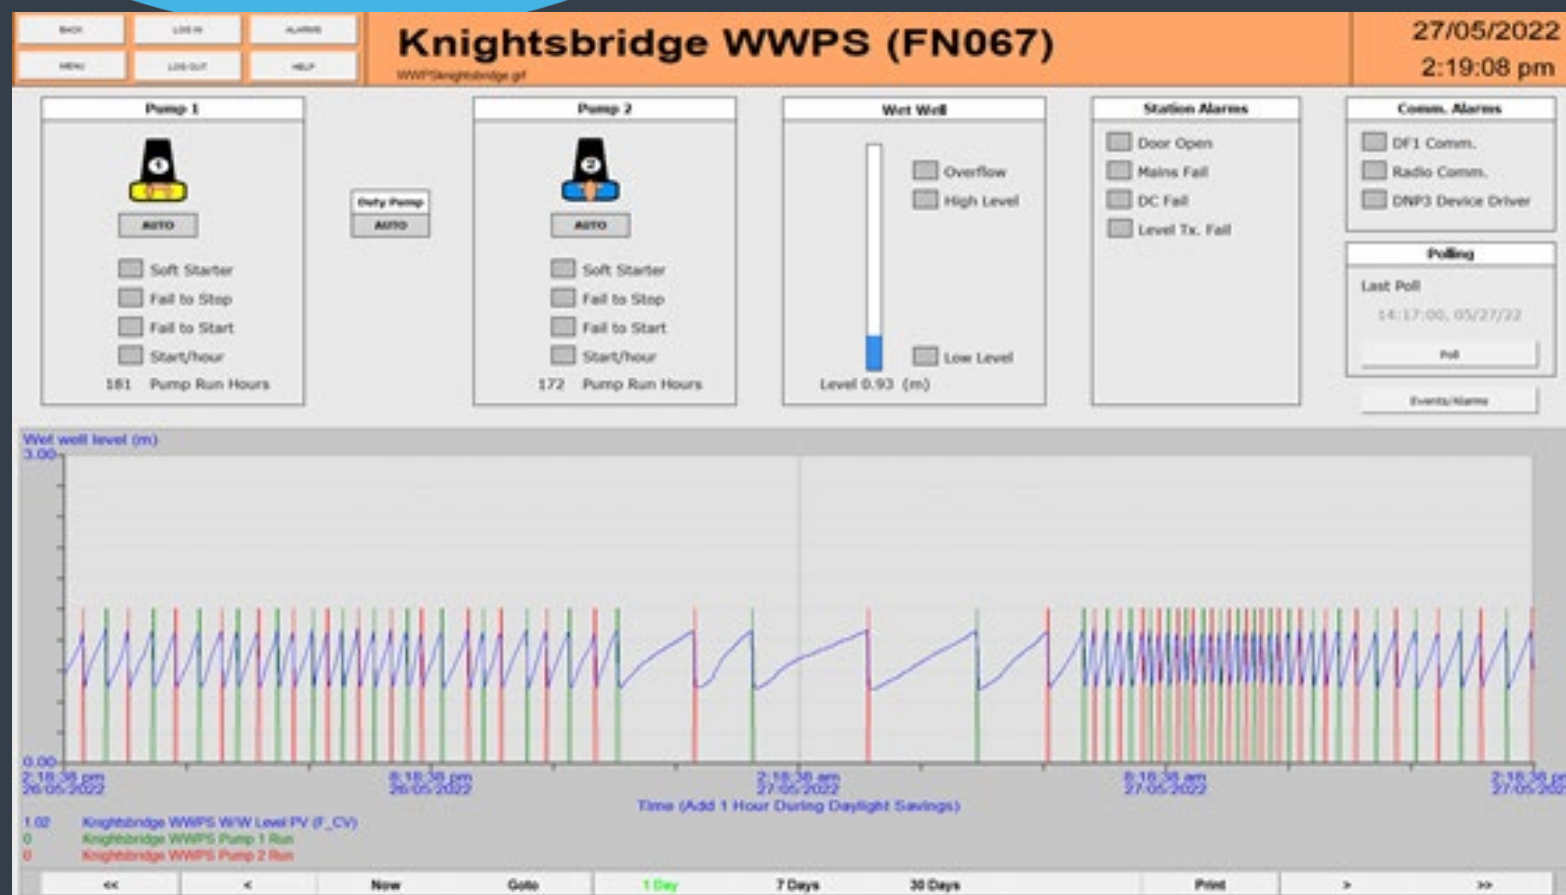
BACK
LOG IN
ALARMS
MENU
LOG OUT
HELP

Knightsbridge WWPS (FN067)
WWPSknightsbridge.gif

27/05/2022
2:19:08 pm

Pump 1
AUTO
Soft Starter
Fail to Stop
Fail to Start
Start/hour
181 Pump Run Hours

Duty Pump
AUTO

Pump 2
AUTO
Soft Starter
Fail to Stop
Fail to Start
Start/hour
172 Pump Run Hours

Wet Well
Overflow
High Level
Low Level
Level 0.93 (m)

Station Alarms
Door Open
Mains Fail
DC Fail
Level Tx. Fail

Comm. Alarms
DF1 Comm.
Radio Comm.
DNP3 Device Driver

Polling
Last Poll
14:17:00, 05/27/22
Poll

Events/Alarms

Wet well level (m)
3.00
0.00
2:18:38 pm 26/05/2022
8:18:38 pm 26/05/2022
2:18:38 am 27/05/2022
8:18:38 am 27/05/2022
2:18:38 pm 27/05/2022
Time (Add 1 Hour During Daylight Savings)

1.02 Knightsbridge WWPS W/W Level PV (F_CV)
0 Knightsbridge WWPS Pump 1 Run
0 Knightsbridge WWPS Pump 2 Run

<<
<
Now
Goto
1 Day
7 Days
30 Days
Print
>
>>